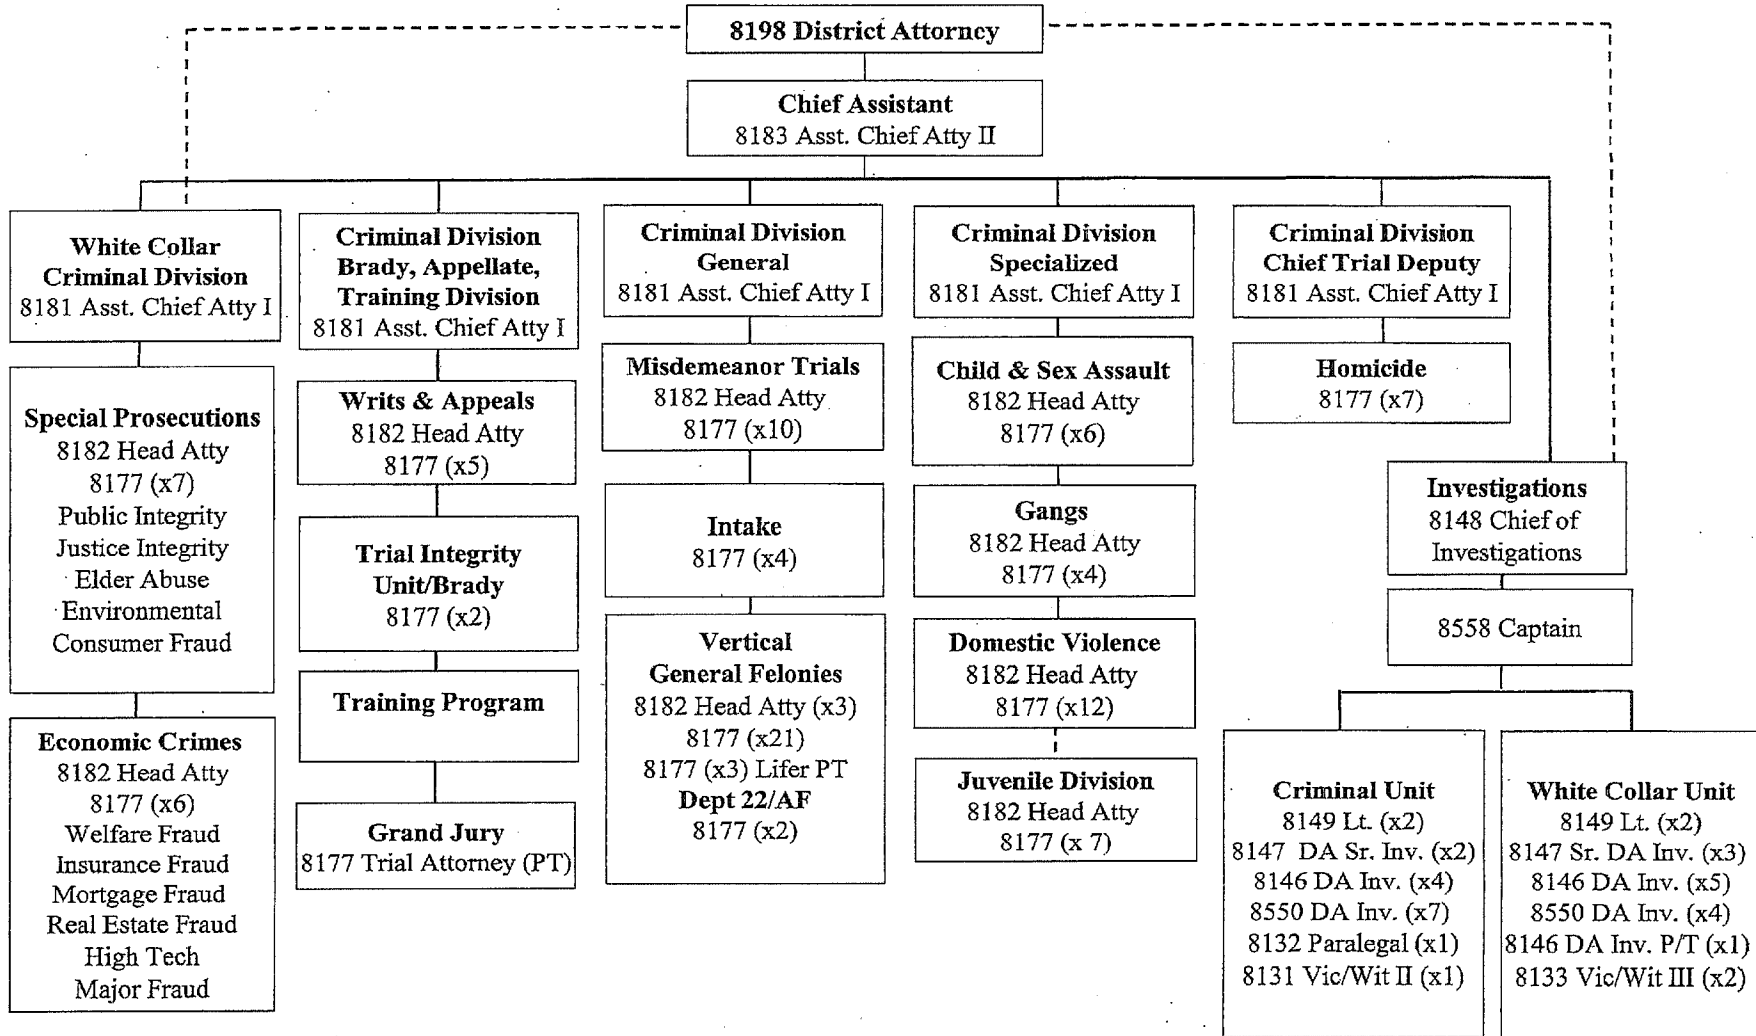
8198 District Attorney

Chief Assistant
8183 Asst. Chief Atty II

White Collar Criminal Division
8181 Asst. Chief Atty I

Special Prosecutions
8182 Head Atty
8177 (x7)
Public Integrity
Justice Integrity
Elder Abuse
Environmental
Consumer Fraud

Economic Crimes
8182 Head Atty
8177 (x6)
Welfare Fraud
Insurance Fraud
Mortgage Fraud
Real Estate Fraud
High Tech
Major Fraud

Criminal Division Brady, Appellate, Training Division
8181 Asst. Chief Atty I

Writs & Appeals
8182 Head Atty
8177 (x5)

Trial Integrity Unit/Brady
8177 (x2)

Training Program

Grand Jury
8177 Trial Attorney (PT)

Criminal Division General
8181 Asst. Chief Atty I

Misdemeanor Trials
8182 Head Atty
8177 (x10)

Intake
8177 (x4)

Vertical General Felonies
8182 Head Atty (x3)
8177 (x21)
8177 (x3) Lifer PT
Dept 22/AF
8177 (x2)

Criminal Division Specialized
8181 Asst. Chief Atty I

Child & Sex Assault
8182 Head Atty
8177 (x6)

Gangs
8182 Head Atty
8177 (x4)

Domestic Violence
8182 Head Atty
8177 (x12)

Juvenile Division
8182 Head Atty
8177 (x 7)

Criminal Division Chief Trial Deputy
8181 Asst. Chief Atty I

Homicide
8177 (x7)

Investigations
8148 Chief of Investigations

8558 Captain

Criminal Unit
8149 Lt. (x2)
8147 DA Sr. Inv. (x2)
8146 DA Inv. (x4)
8550 DA Inv. (x7)
8132 Paralegal (x1)
8131 Vic/Wit II (x1)

White Collar Unit
8149 Lt. (x2)
8147 Sr. DA Inv. (x3)
8146 DA Inv. (x5)
8550 DA Inv. (x4)
8146 DA Inv. P/T (x1)
8133 Vic/Wit III (x2)